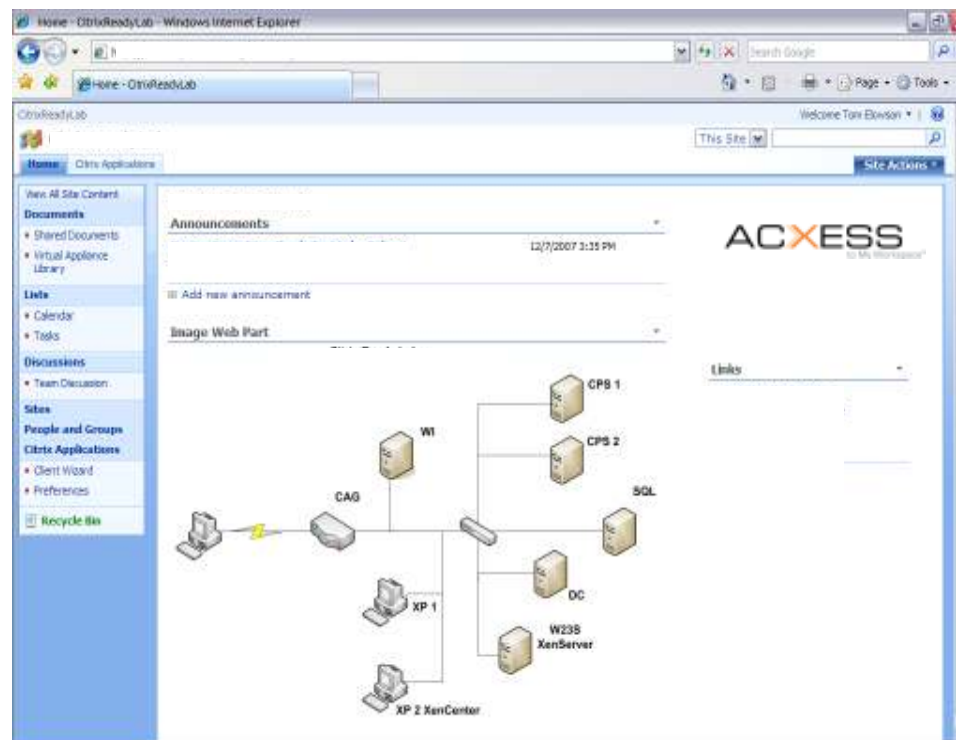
Home - CitrixReadyLab - Windows Internet Explorer

Search Google

Home - CitrixReadyLab

Page · Tools ·

CitrixReadyLab

Welcome Tom Elowson ·

This Site

Home Citrix Applications

Site Actions ·

View All Site Content
Documents
• Shared Documents
• Virtual Appliance Library
Lists
• Calendar
• Tasks
Discussions
• Team Discussion
Sites
People and Groups
Citrix Applications
• Client Wizard
• Preferences
Recycle Bin

Announcements

12/7/2007 3:35 PM

Add new announcement

Image Web Part

ACXESS
to My Workspace

Links

CPS 1
CPS 2
WI
SQL
CAG
DC
XP 1
W23S XenServer
XP 2 XenCenter